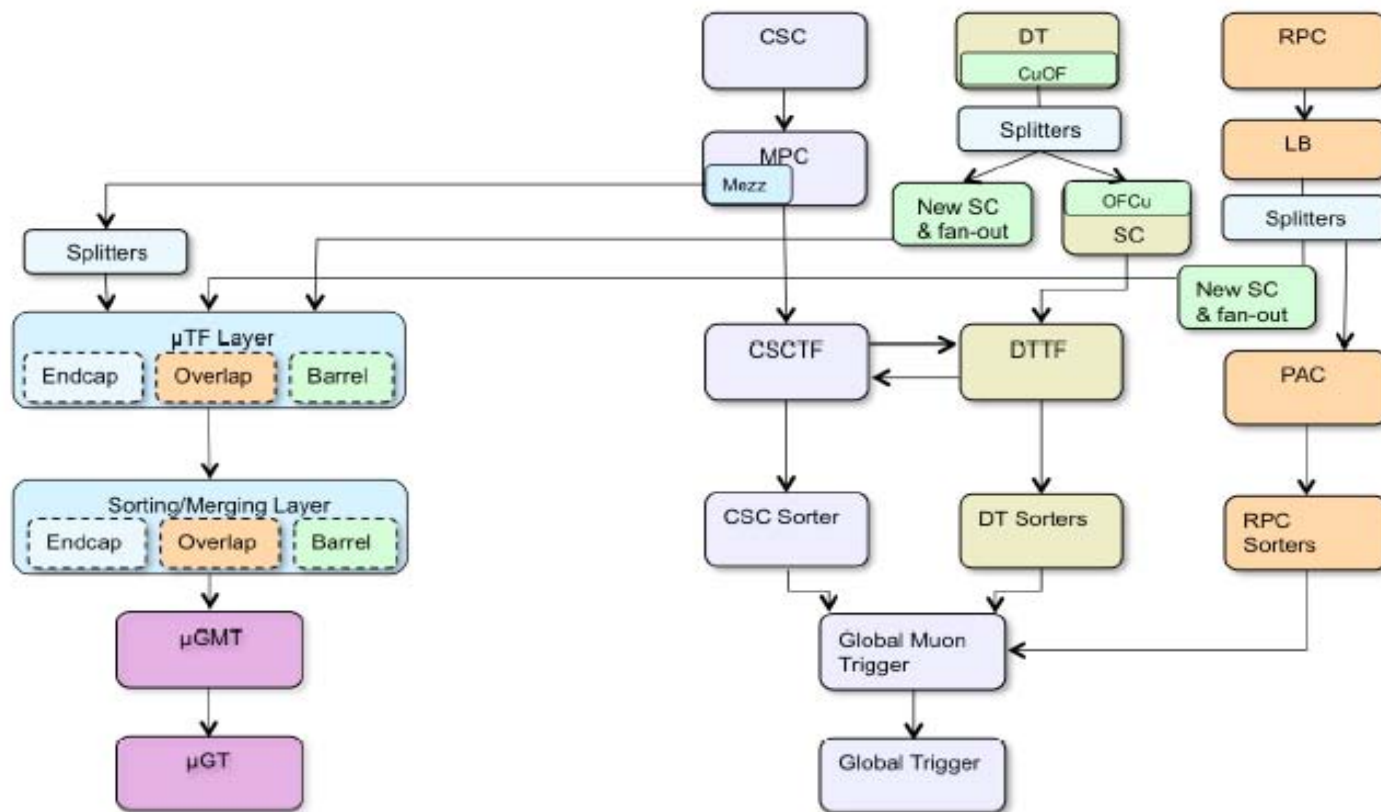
CSC

DT

CuOF

RPC

MPC

Mezz

Splitters

LB

New SC & fan-out

OFCu

SC

Splitters

Splitters

New SC & fan-out

μTF Layer

Endcap

Overlap

Barrel

CSCTF

DTTF

PAC

Sorting/Merging Layer

Endcap

Overlap

Barrel

CSC Sorter

DT Sorters

RPC Sorters

μGMT

Global Muon Trigger

μGT

Global Trigger